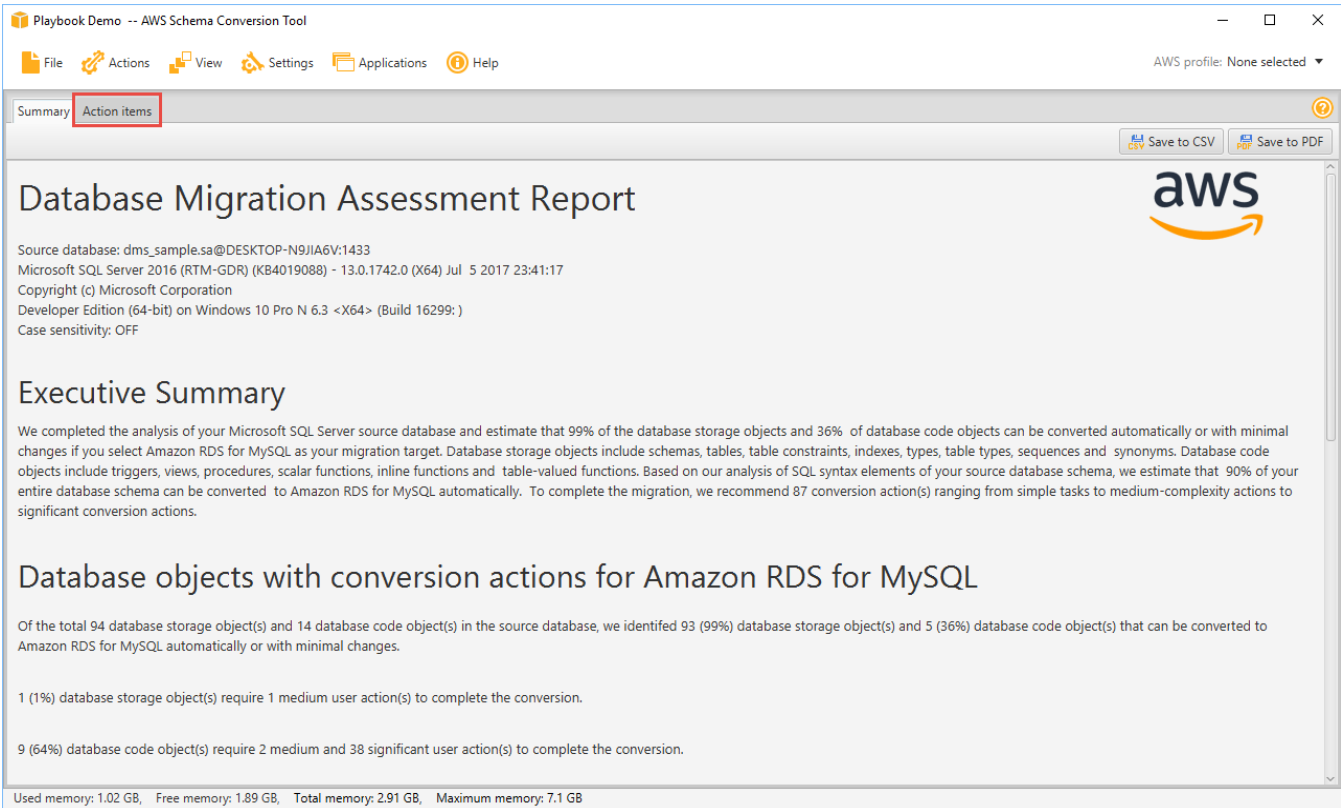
Playbook Demo -- AWS Schema Conversion Tool

File Actions View Settings Applications Help

AWS profile: None selected

Summary Action items

Save to CSV Save to PDF

Database Migration Assessment Report

aws

Source database: dms_sample.sa@DESKTOP-N9JIA6V:1433
Microsoft SQL Server 2016 (RTM-GDR) (KB4019088) - 13.0.1742.0 (X64) Jul 5 2017 23:41:17
Copyright (c) Microsoft Corporation
Developer Edition (64-bit) on Windows 10 Pro N 6.3 <X64> (Build 16299: )
Case sensitivity: OFF

Executive Summary

We completed the analysis of your Microsoft SQL Server source database and estimate that 99% of the database storage objects and 36% of database code objects can be converted automatically or with minimal changes if you select Amazon RDS for MySQL as your migration target. Database storage objects include schemas, tables, table constraints, indexes, types, table types, sequences and synonyms. Database code objects include triggers, views, procedures, scalar functions, inline functions and table-valued functions. Based on our analysis of SQL syntax elements of your source database schema, we estimate that 90% of your entire database schema can be converted to Amazon RDS for MySQL automatically. To complete the migration, we recommend 87 conversion action(s) ranging from simple tasks to medium-complexity actions to significant conversion actions.

Database objects with conversion actions for Amazon RDS for MySQL

Of the total 94 database storage object(s) and 14 database code object(s) in the source database, we identifed 93 (99%) database storage object(s) and 5 (36%) database code object(s) that can be converted to Amazon RDS for MySQL automatically or with minimal changes.

1 (1%) database storage object(s) require 1 medium user action(s) to complete the conversion.

9 (64%) database code object(s) require 2 medium and 38 significant user action(s) to complete the conversion.

Used memory: 1.02 GB, Free memory: 1.89 GB, Total memory: 2.91 GB, Maximum memory: 7.1 GB